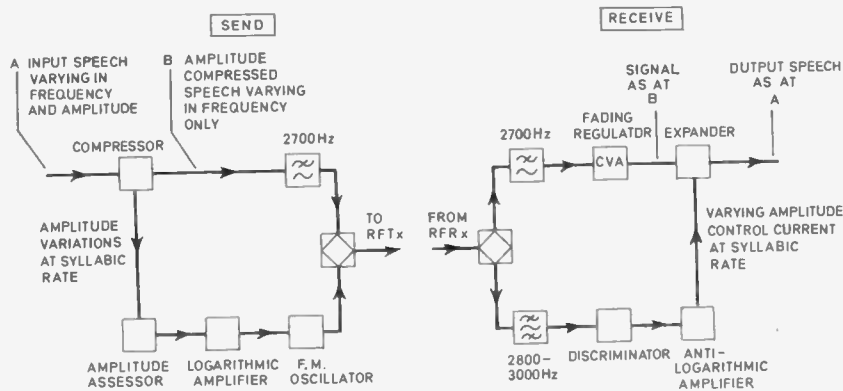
SEND

A INPUT SPEECH VARYING IN FREQUENCY AND AMPLITUDE

B AMPLITUDE COMPRESSED SPEECH VARYING IN FREQUENCY ONLY

COMPRESSOR

2700 Hz

TO RFTx

AMPLITUDE VARIATIONS AT SYLLABIC RATE

AMPLITUDE ASSESSOR

LOGARITHMIC AMPLIFIER

F.M. OSCILLATOR

RECEIVE

SIGNAL AS AT B

OUTPUT SPEECH AS AT A

FADING REGULATOR

2700 Hz

CVA

EXPANDER

FROM RFRx

VARYING AMPLITUDE CONTROL CURRENT AT SYLLABIC RATE

2800–3000 Hz

DISCRIMINATOR

ANTI-LOGARITHMIC AMPLIFIER